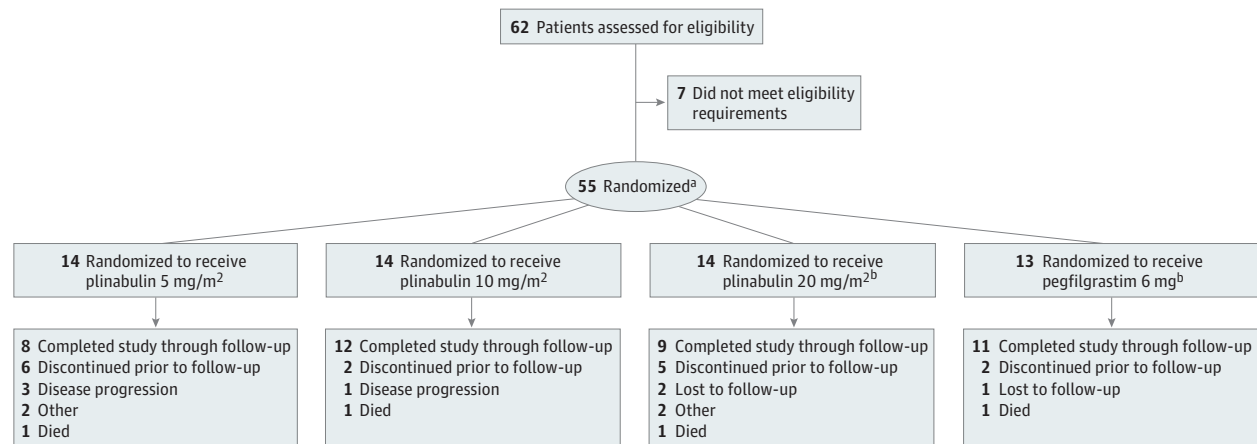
**62** Patients assessed for eligibility

**7** Did not meet eligibility requirements

**55** Randomized$^{a}$

**14** Randomized to receive plinabulin 5 mg/m$^{2}$

**14** Randomized to receive plinabulin 10 mg/m$^{2}$

**14** Randomized to receive plinabulin 20 mg/m$^{2b}$

**13** Randomized to receive pegfilgrastim 6 mg$^{b}$

**8** Completed study through follow-up
**6** Discontinued prior to follow-up
**3** Disease progression
**2** Other
**1** Died

**12** Completed study through follow-up
**2** Discontinued prior to follow-up
**1** Disease progression
**1** Died

**9** Completed study through follow-up
**5** Discontinued prior to follow-up
**2** Lost to follow-up
**2** Other
**1** Died

**11** Completed study through follow-up
**2** Discontinued prior to follow-up
**1** Lost to follow-up
**1** Died